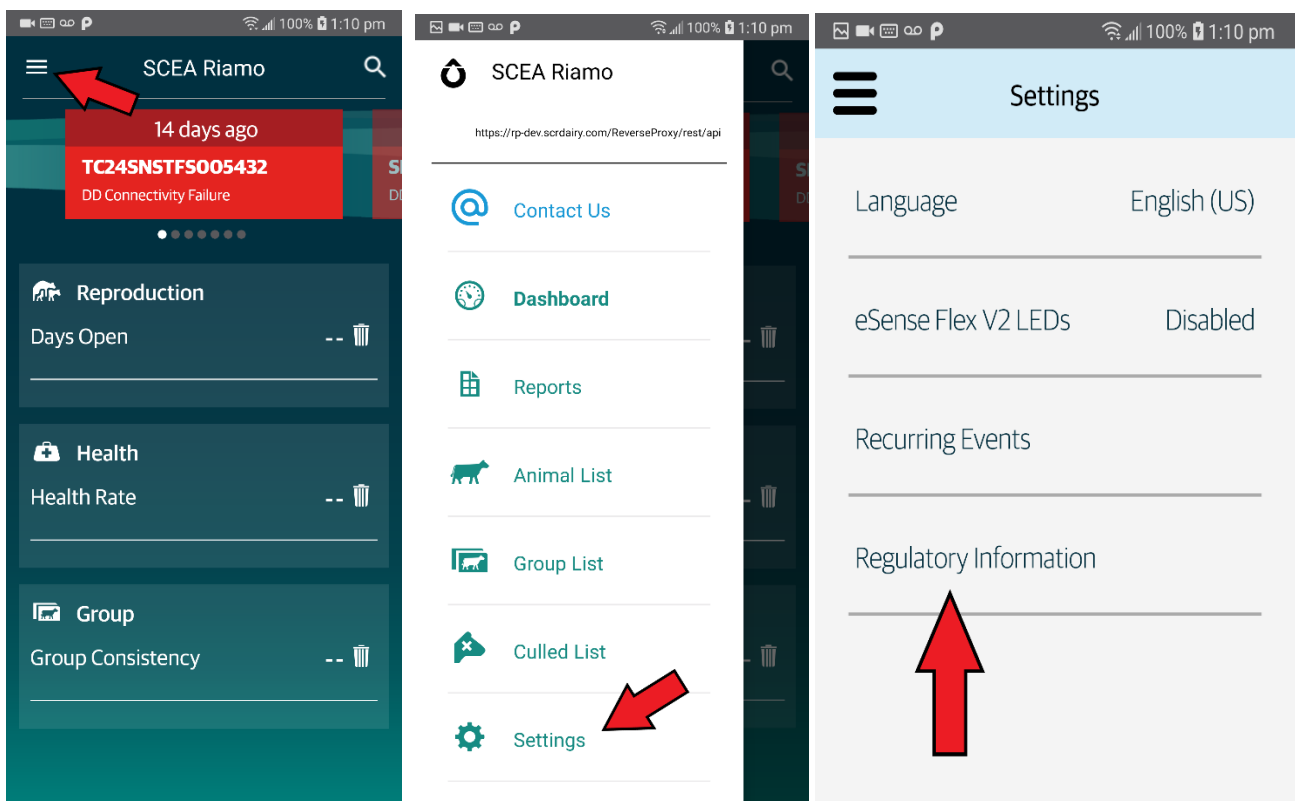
100% 1:10 pm

SCEA Riamo

14 days ago

TC24SNSTFS005432

DD Connectivity Failure

Reproduction

Days Open --

Health

Health Rate --

Group

Group Consistency --

100% 1:10 pm

SCEA Riamo

https://rp-dev.scrdairy.com/ReverseProxy/rest/api

Contact Us

Dashboard

Reports

Animal List

Group List

Culled List

Settings

100% 1:10 pm

Settings

Language English (US)

eSense Flex V2 LEDs Disabled

Recurring Events

Regulatory Information